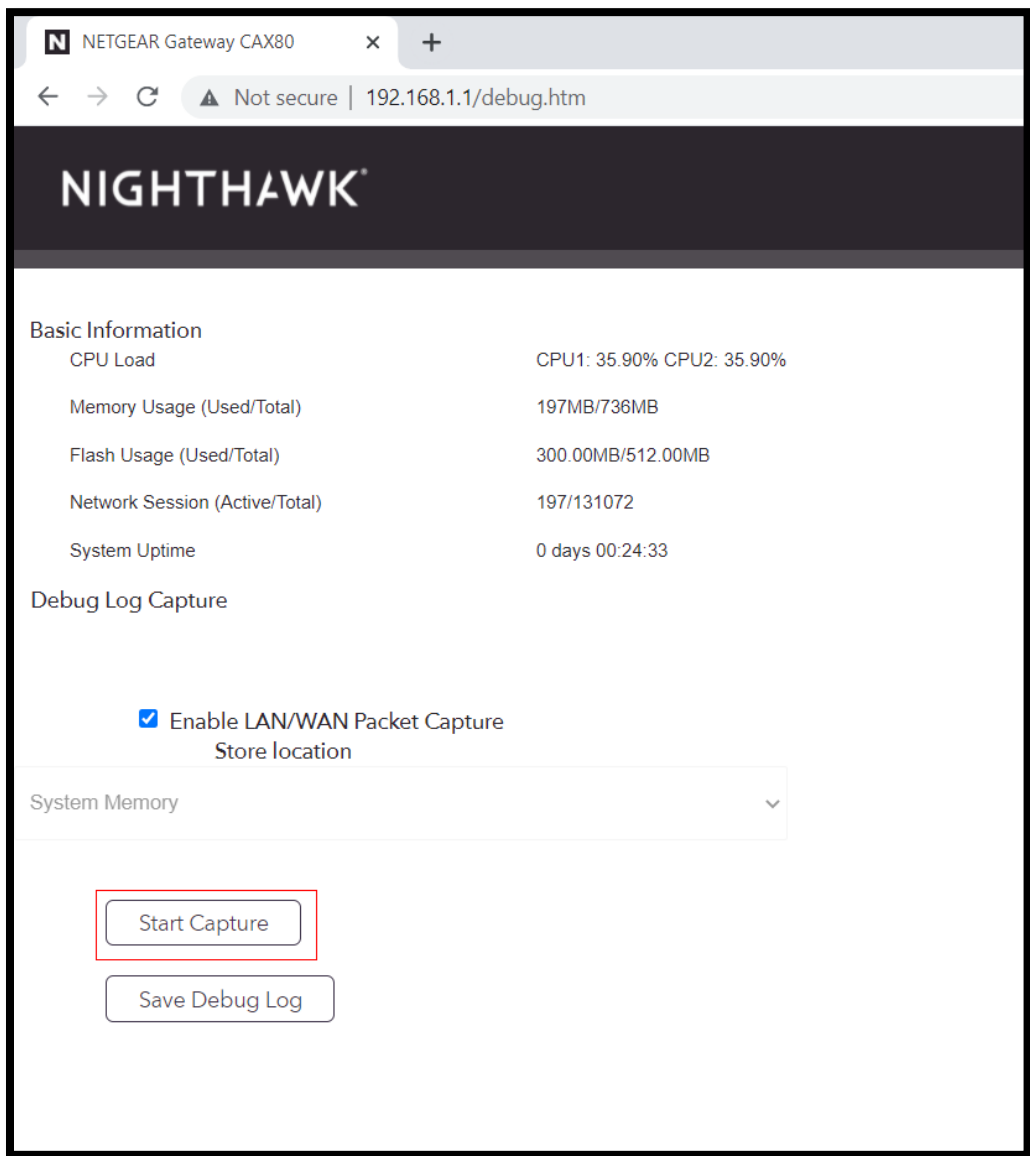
N NETGEAR Gateway CAX80 × +

Not secure | 192.168.1.1/debug.htm

NIGHTHAWK®

Basic Information

| | |
|---|---|
| CPU Load | CPU1: 35.90% CPU2: 35.90% |
| Memory Usage (Used/Total) | 197MB/736MB |
| Flash Usage (Used/Total) | 300.00MB/512.00MB |
| Network Session (Active/Total) | 197/131072 |
| System Uptime | 0 days 00:24:33 |

Debug Log Capture

Enable LAN/WAN Packet Capture
Store location

System Memory

Start Capture

Save Debug Log